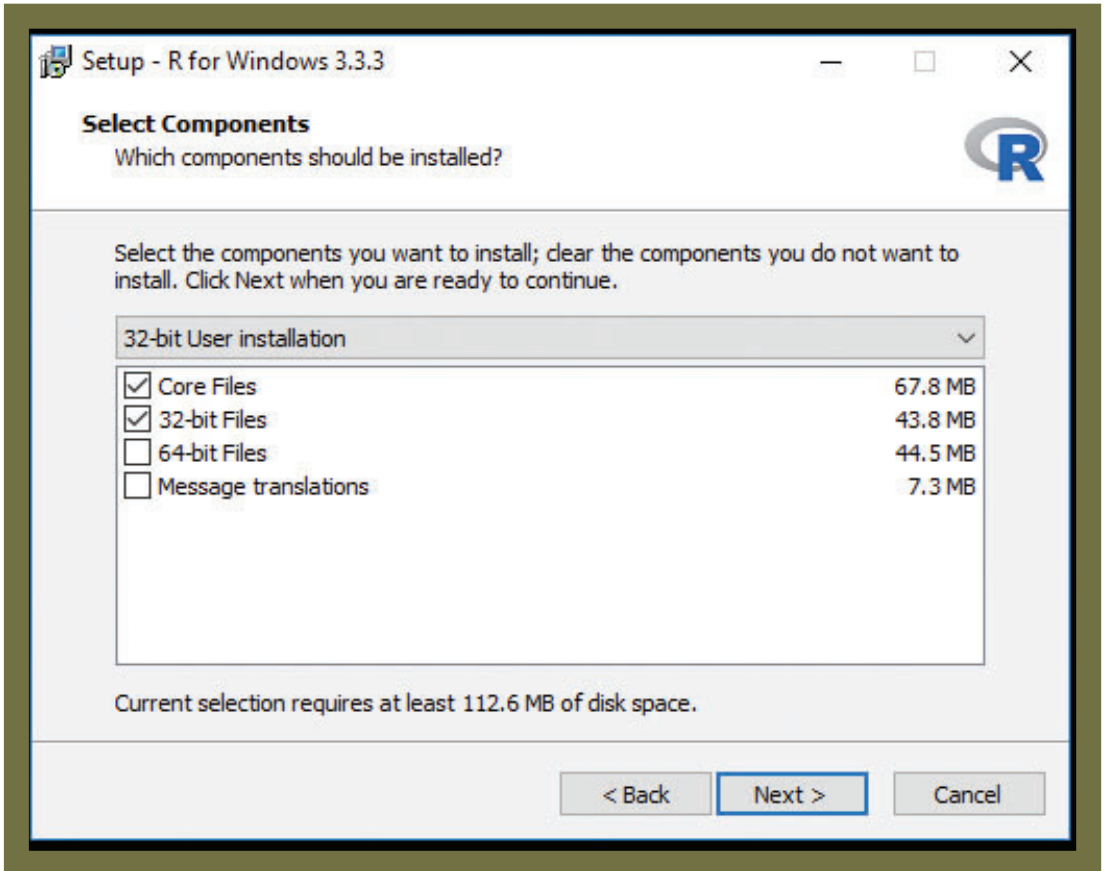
Setup - R for Windows 3.3.3

Select Components
Which components should be installed?

R

Select the components you want to install; clear the components you do not want to install. Click Next when you are ready to continue.

32-bit User installation

| | |
|---|---|
| Core Files | 67.8 MB |
| 32-bit Files | 43.8 MB |
| 64-bit Files | 44.5 MB |
| Message translations | 7.3 MB |

Current selection requires at least 112.6 MB of disk space.

< Back
Next >
Cancel